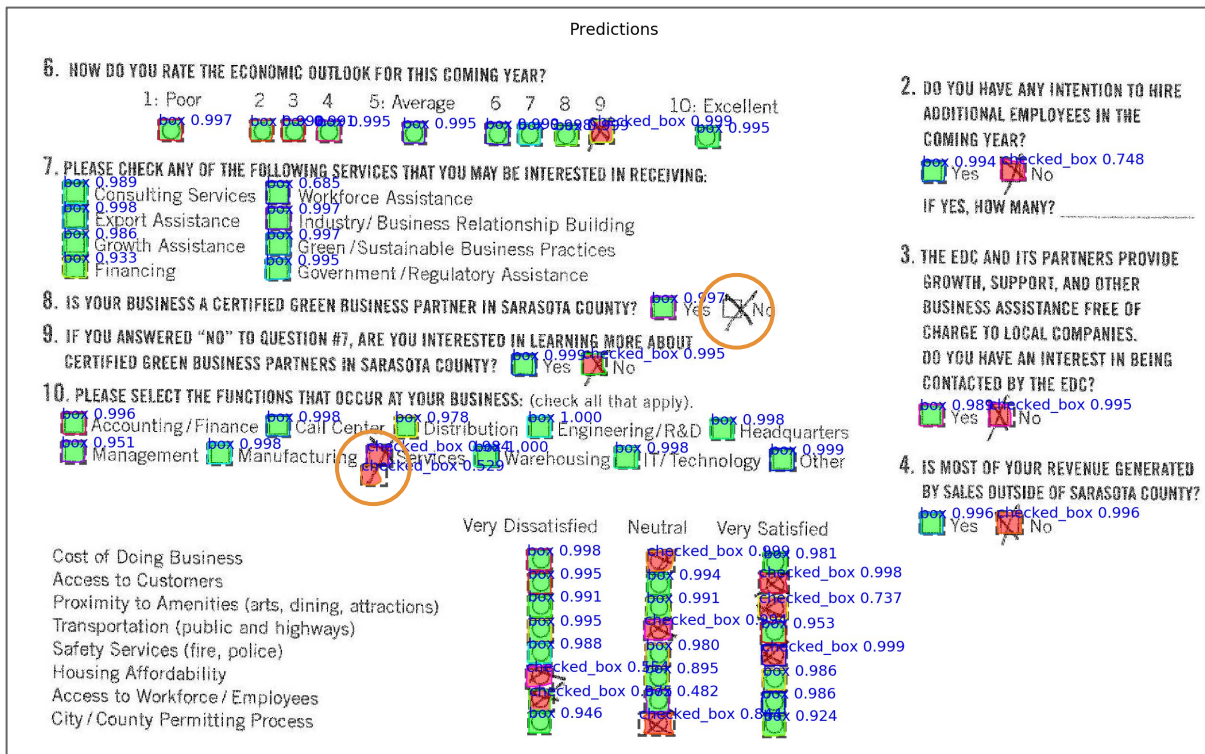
Predictions

6. HOW DO YOU RATE THE ECONOMIC OUTLOOK FOR THIS COMING YEAR?

1: Poor 2 3 4 5: Average 6 7 8 9 10: Excellent

box 0.997 box 0.990 box 0.991 box 0.995 box 0.995 box 0.990 box 0.998 box 0.999 checked_box 0.999 box 0.995

7. PLEASE CHECK ANY OF THE FOLLOWING SERVICES THAT YOU MAY BE INTERESTED IN RECEIVING:

box 0.989 Consulting Services box 0.685 Workforce Assistance
box 0.998 Export Assistance box 0.997 Industry/ Business Relationship Building
box 0.986 Growth Assistance box 0.997 Green /Sustainable Business Practices
box 0.933 Financing box 0.995 Government /Regulatory Assistance

8. IS YOUR BUSINESS A CERTIFIED GREEN BUSINESS PARTNER IN SARASOTA COUNTY? box 0.997 Yes No

9. IF YOU ANSWERED "NO" TO QUESTION #7, ARE YOU INTERESTED IN LEARNING MORE ABOUT CERTIFIED GREEN BUSINESS PARTNERS IN SARASOTA COUNTY? box 0.999 Yes checked_box 0.995 No

10. PLEASE SELECT THE FUNCTIONS THAT OCCUR AT YOUR BUSINESS: (check all that apply).

box 0.996 Accounting / Finance box 0.998 Call Center box 0.978 Distribution box 1.000 Engineering/R&D box 0.998 Headquarters
box 0.951 Management box 0.998 Manufacturing checked_box 0.984 box 1.000 Services checked_box 0.529 Warehousing box 0.998 IT/Technology box 0.999 Other

Very Dissatisfied Neutral Very Satisfied

Cost of Doing Business box 0.998 checked_box 0.999 box 0.981
Access to Customers box 0.995 box 0.994 checked_box 0.998
Proximity to Amenities (arts, dining, attractions) box 0.991 box 0.991 checked_box 0.737
Transportation (public and highways) box 0.995 checked_box 0.998 box 0.953
Safety Services (fire, police) box 0.988 box 0.980 checked_box 0.999
Housing Affordability checked_box 0.554 box 0.895 box 0.986
Access to Workforce / Employees checked_box 0.905 box 0.482 box 0.986
City / County Permitting Process box 0.946 checked_box 0.896 box 0.924

2. DO YOU HAVE ANY INTENTION TO HIRE ADDITIONAL EMPLOYEES IN THE COMING YEAR?
box 0.994 Yes checked_box 0.748 No
IF YES, HOW MANY? ____________

3. THE EDC AND ITS PARTNERS PROVIDE GROWTH, SUPPORT, AND OTHER BUSINESS ASSISTANCE FREE OF CHARGE TO LOCAL COMPANIES. DO YOU HAVE AN INTEREST IN BEING CONTACTED BY THE EDC?
box 0.989 Yes checked_box 0.995 No

4. IS MOST OF YOUR REVENUE GENERATED BY SALES OUTSIDE OF SARASOTA COUNTY?
box 0.996 Yes checked_box 0.996 No